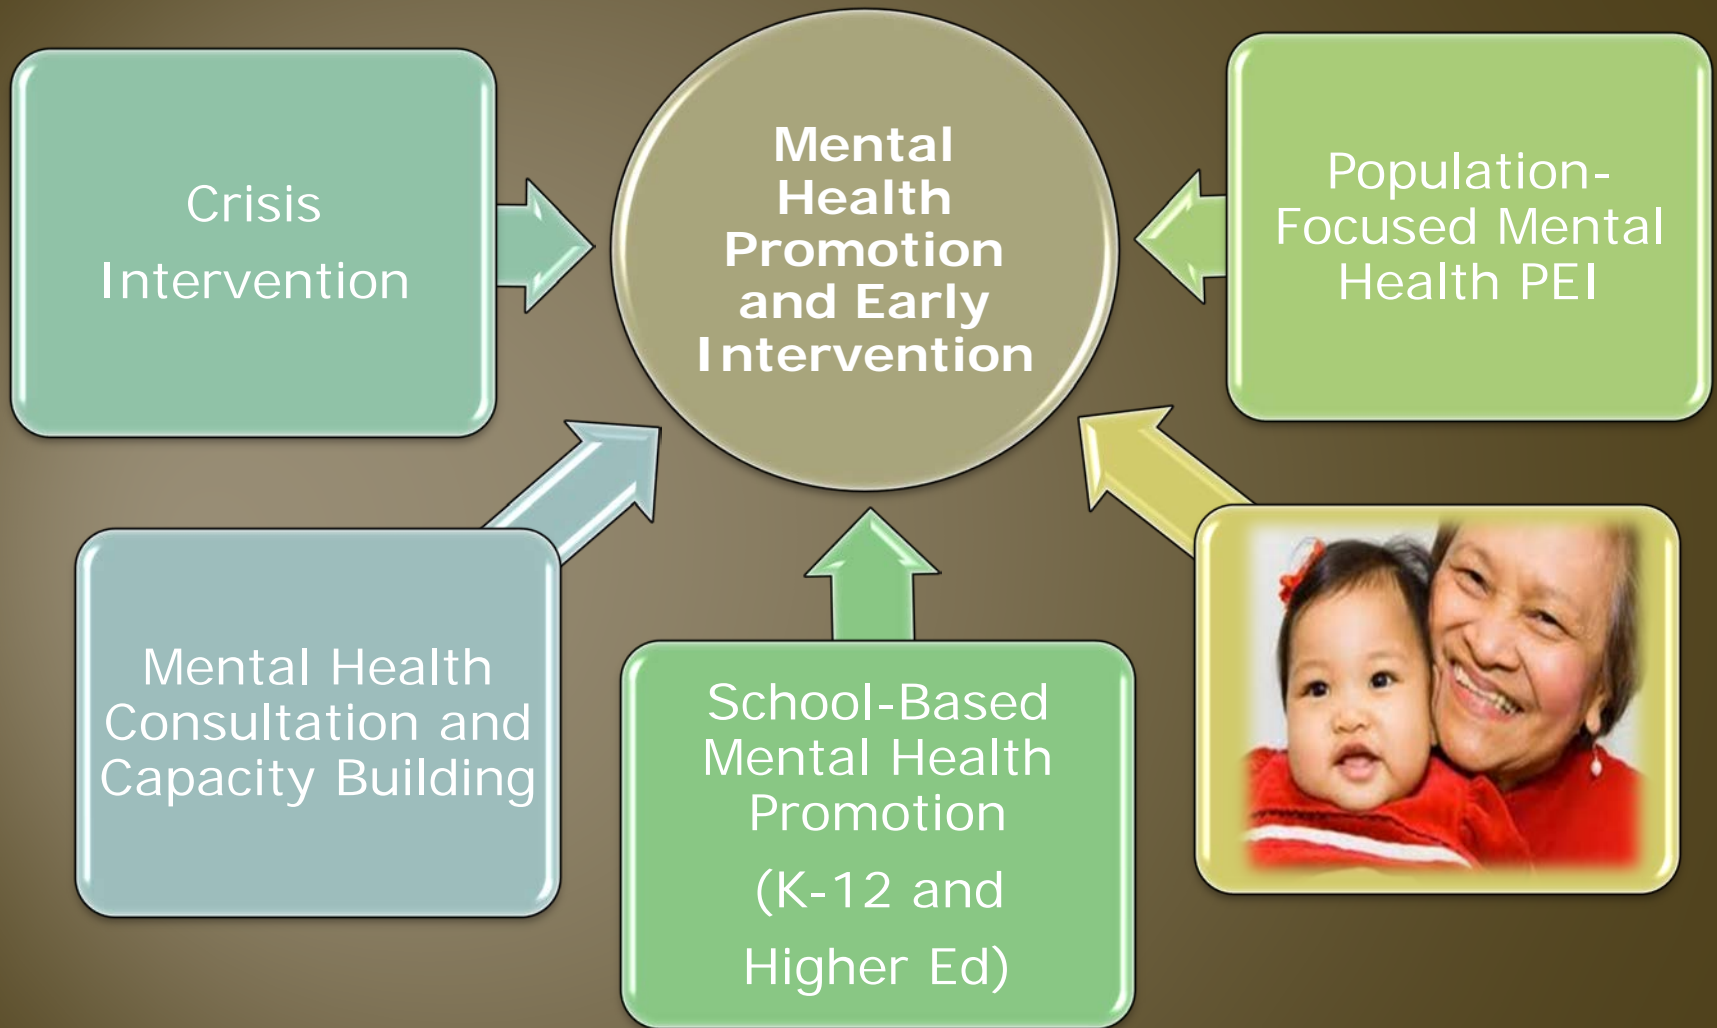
Crisis

Intervention

Mental Health Promotion and Early Intervention

Population-Focused Mental Health PEI

Mental Health Consultation and Capacity Building

School-Based Mental Health Promotion

(K-12 and

Higher Ed)